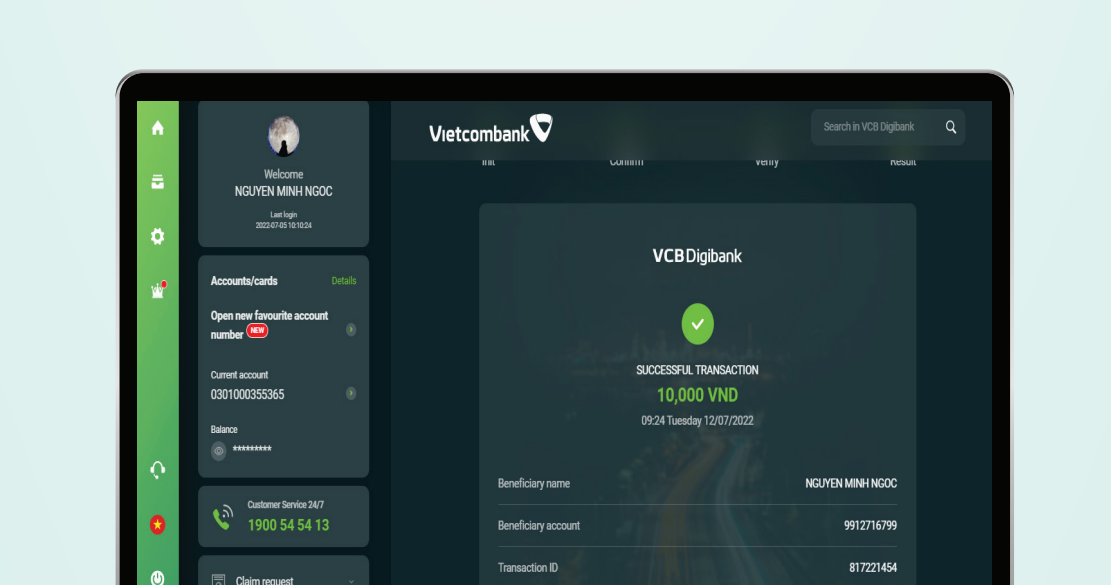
Welcome
NGUYEN MINH NGOC
Last login
2022-07-05 10:10:24

Accounts/cards Details

Open new favourite account number NEW

Current account
0301000355365

Balance
*********

Customer Service 24/7
1900 54 54 13

Claim request

Vietcombank

Search in VCB Digibank

Init Confirm Verify Result

VCB Digibank

SUCCESSFUL TRANSACTION
10,000 VND
09:24 Tuesday 12/07/2022

| Beneficiary name | NGUYEN MINH NGOC |
|---|---|
| Beneficiary account | 9912716799 |
| Transaction ID | 817221454 |